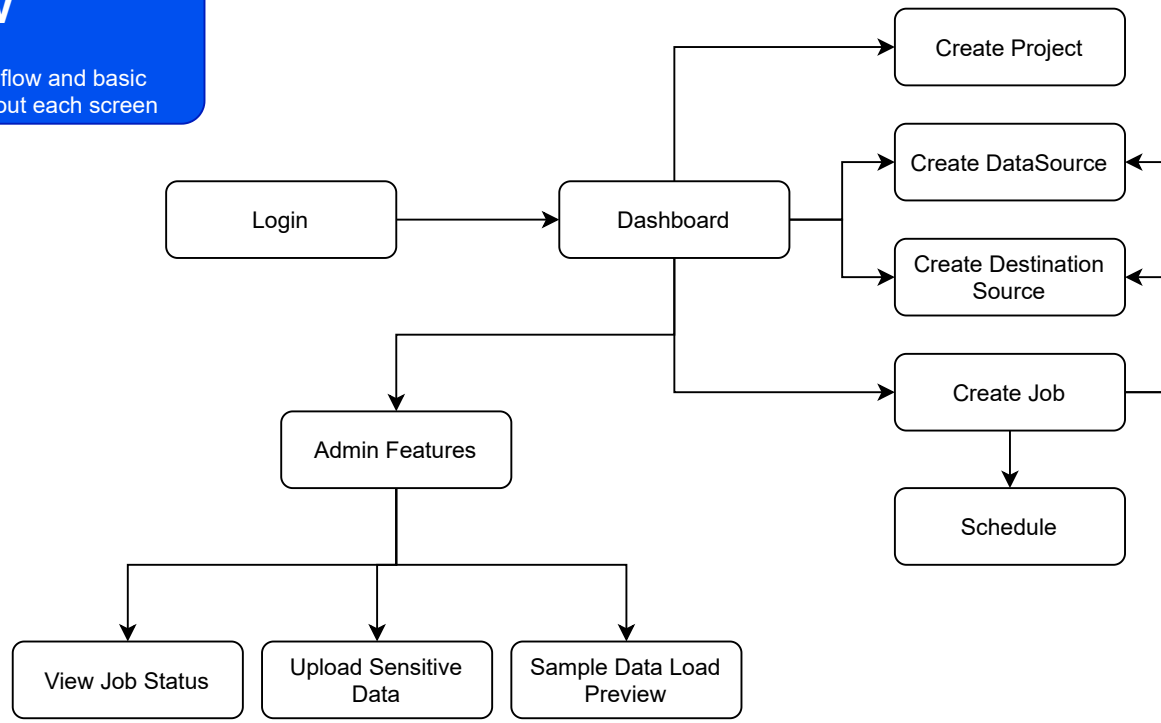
flow and basic
out each screen

Create Project

Create DataSource

Login

Dashboard

Create Destination Source

Create Job

Admin Features

Schedule

View Job Status

Upload Sensitive Data

Sample Data Load Preview